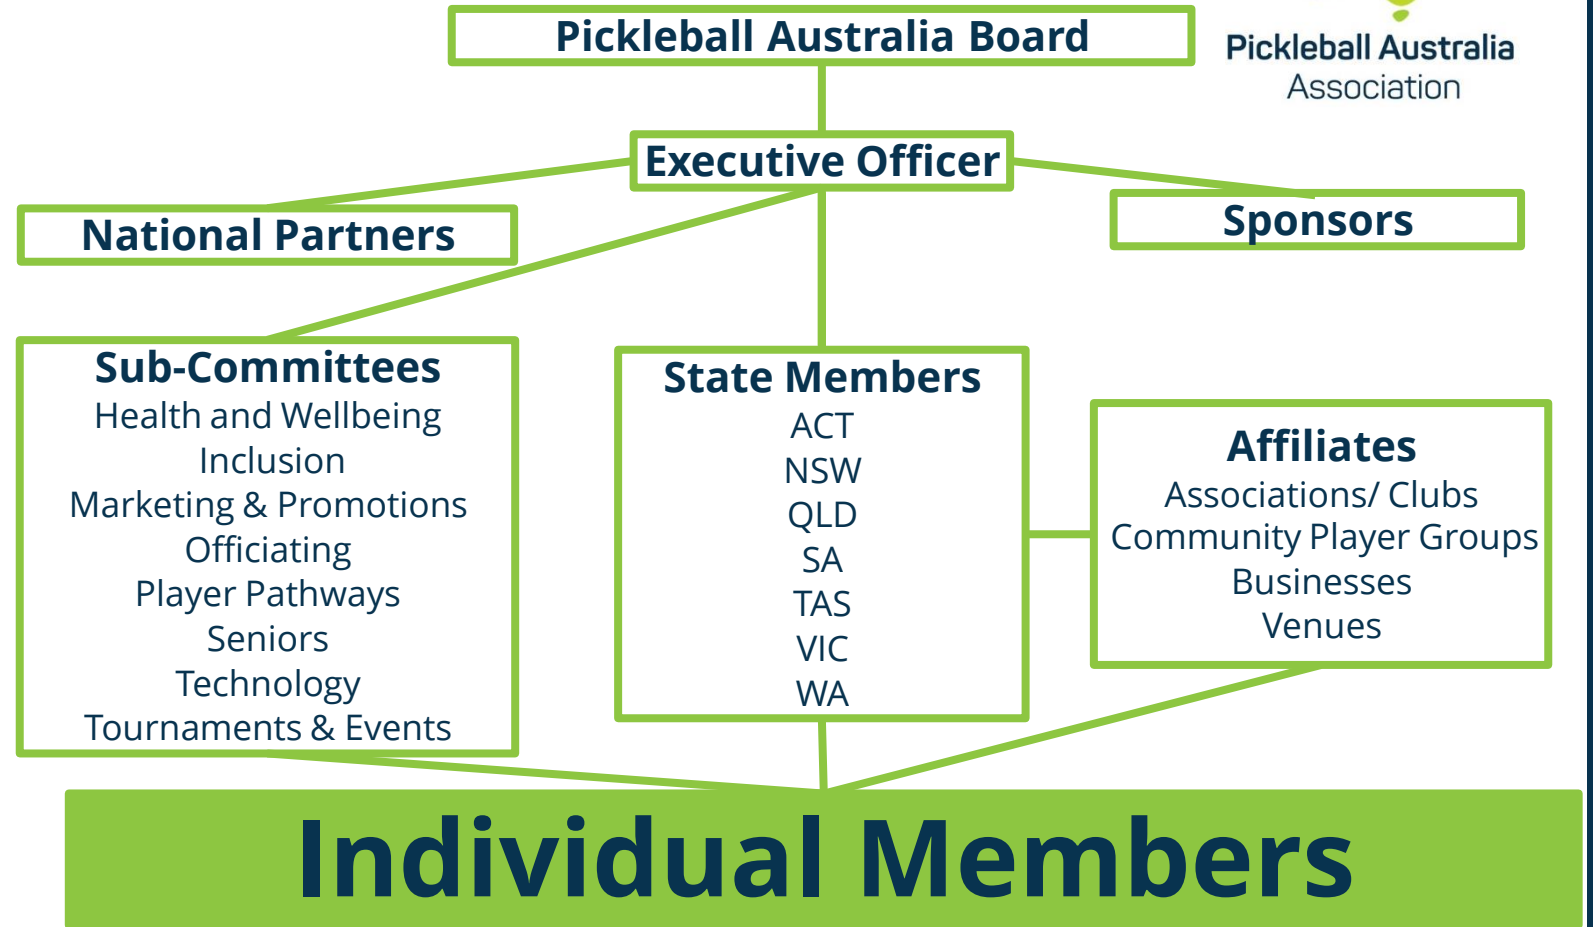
Pickleball Australia Board

Pickleball Australia Association

Executive Officer

National Partners

Sponsors

Sub-Committees
Health and Wellbeing
Inclusion
Marketing & Promotions
Officiating
Player Pathways
Seniors
Technology
Tournaments & Events

State Members
ACT
NSW
QLD
SA
TAS
VIC
WA

Affiliates
Associations/ Clubs
Community Player Groups
Businesses
Venues

Individual Members